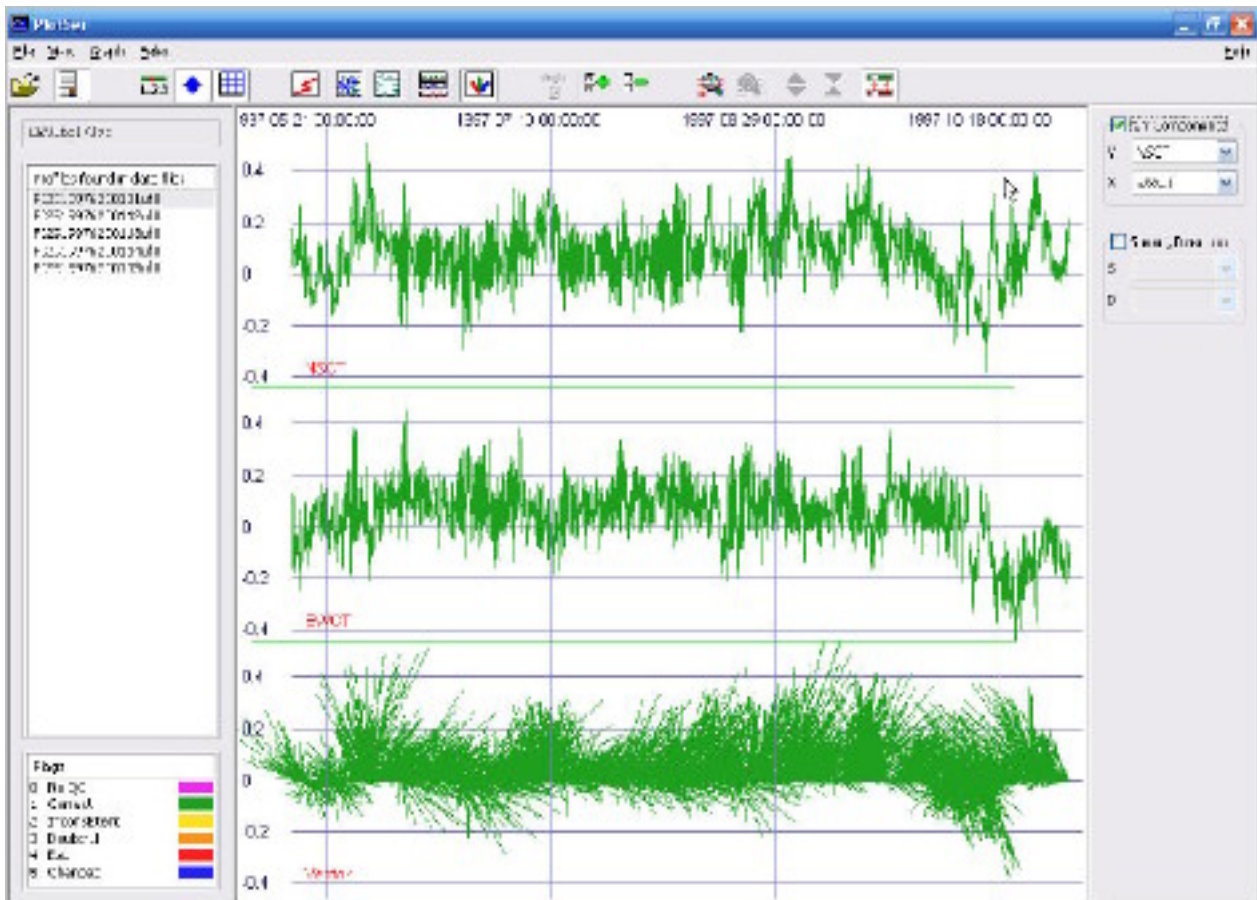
PlotSer

File View Graph Help

Help

Selected files

Profiles found in data files
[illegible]
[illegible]
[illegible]
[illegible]
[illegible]

Flags
0 No QC
1 Correct
2 Inconsistent
3 Doubtful
4 Bad
5 Changed

1997 05 21 00:00:00
1997 07 10 00:00:00
1997 08 29 00:00:00
1997 10 18 00:00:00

0.4
0.2
0
-0.2
-0.4
NSCT

0.4
0.2
0
-0.2
-0.4
EWCT

0.4
0.2
0
-0.2
-0.4
Vector

XY components
Y NSCT
X EWCT

Speed, Direction
S
D